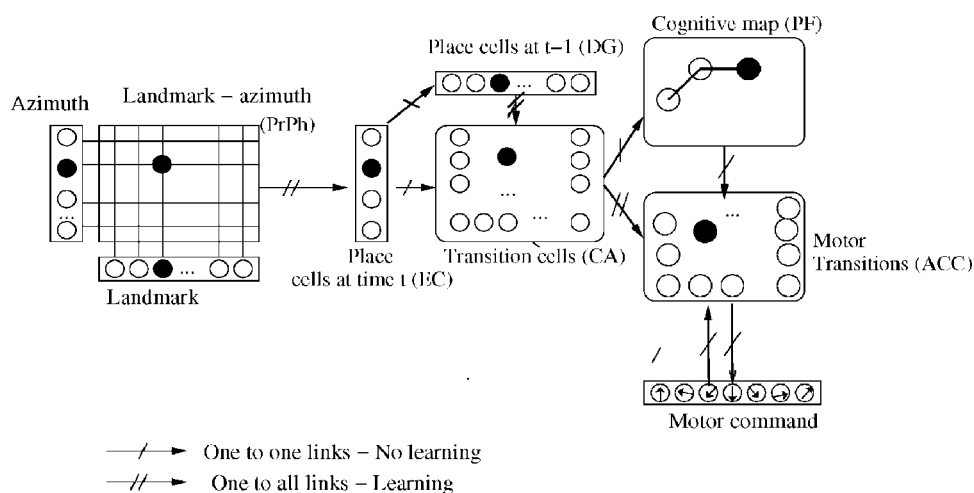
Azimuth

Landmark – azimuth (PrPh)

Landmark

Place cells at time t (EC)

Place cells at t–1 (DG)

Transition cells (CA)

Cognitive map (PF)

Motor Transitions (ACC)

Motor command

One to one links – No learning

One to all links – Learning